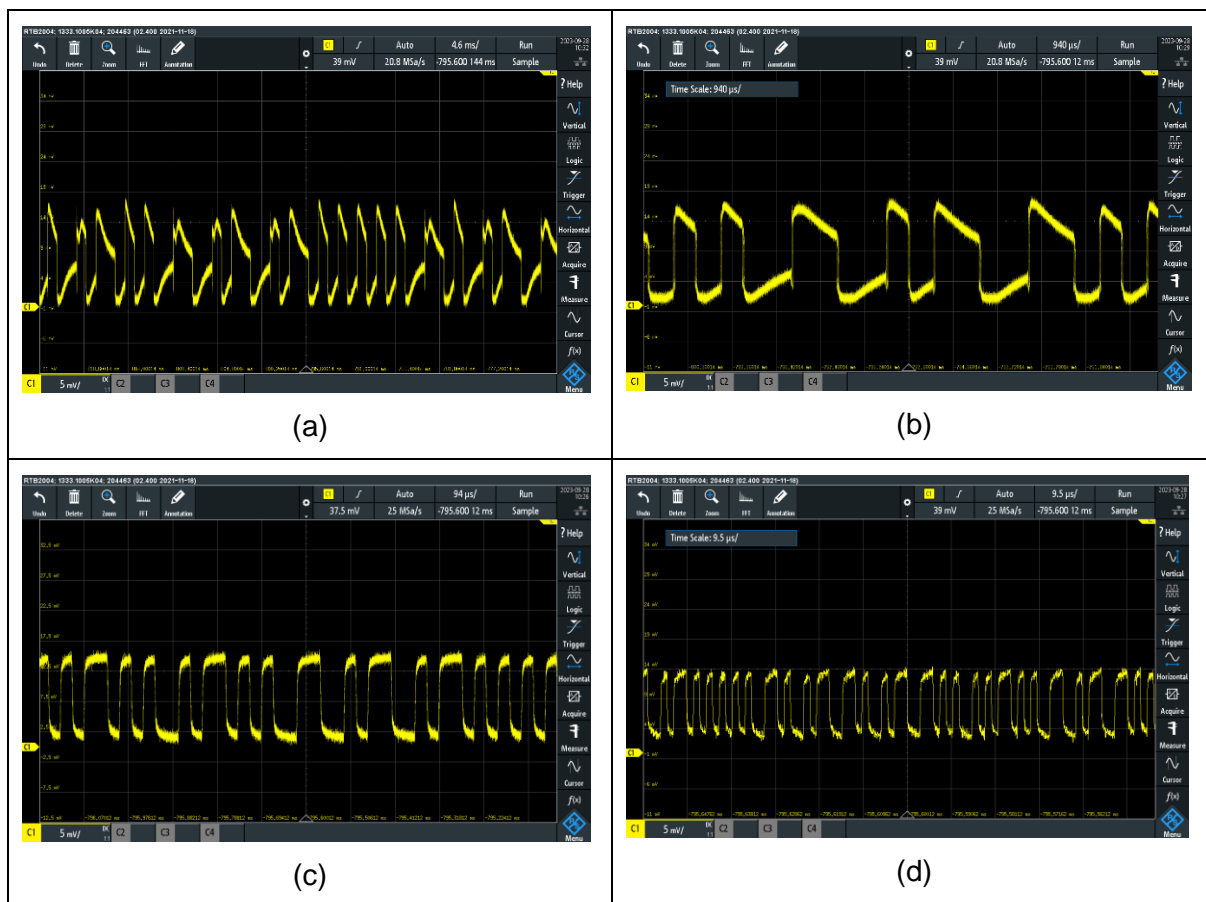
RTB2004; 1333.1005K04; 204463 (02.400 2021-11-18)
Undo Delete Zoom FFT Annotation
C1 Auto 4.6 ms/ Run
39 mV 20.8 MSa/s -795.600 144 ms Sample
? Help
Vertical
Logic
Trigger
Horizontal
Acquire
Measure
Cursor
f(x)
Menu
C1 5 mV/ C2 C3 C4

(a)

RTB2004; 1333.1005K04; 204463 (02.400 2021-11-18)
Undo Delete Zoom FFT Annotation
C1 Auto 940 µs/ Run
39 mV 20.8 MSa/s -795.600 12 ms Sample
Time Scale: 940 µs/
? Help
Vertical
Logic
Trigger
Horizontal
Acquire
Measure
Cursor
f(x)
Menu
C1 5 mV/ C2 C3 C4

(b)

RTB2004; 1333.1005K04; 204463 (02.400 2021-11-18)
Undo Delete Zoom FFT Annotation
C1 Auto 94 µs/ Run
37.5 mV 25 MSa/s -795.600 12 ms Sample
? Help
Vertical
Logic
Trigger
Horizontal
Acquire
Measure
Cursor
f(x)
Menu
C1 5 mV/ C2 C3 C4

(c)

RTB2004; 1333.1005K04; 204463 (02.400 2021-11-18)
Undo Delete Zoom FFT Annotation
C1 Auto 9.5 µs/ Run
39 mV 25 MSa/s -795.600 12 ms Sample
Time Scale: 9.5 µs/
? Help
Vertical
Logic
Trigger
Horizontal
Acquire
Measure
Cursor
f(x)
Menu
C1 5 mV/ C2 C3 C4

(d)